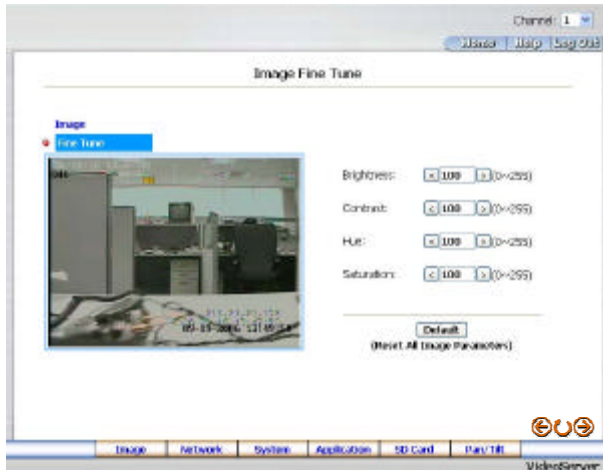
Channel: 1

Home | Help | Log Out

Image Fine Tune

Image
Fine Tune

09-15-2006 13:05:54

Brightness: < 100 > (0~255)

Contrast: < 100 > (0~255)

Hue: < 100 > (0~255)

Saturation: < 100 > (0~255)

Default
(Reset All Image Parameters)

Image | Network | System | Application | SD Card | Pan/Tilt

VideoServer